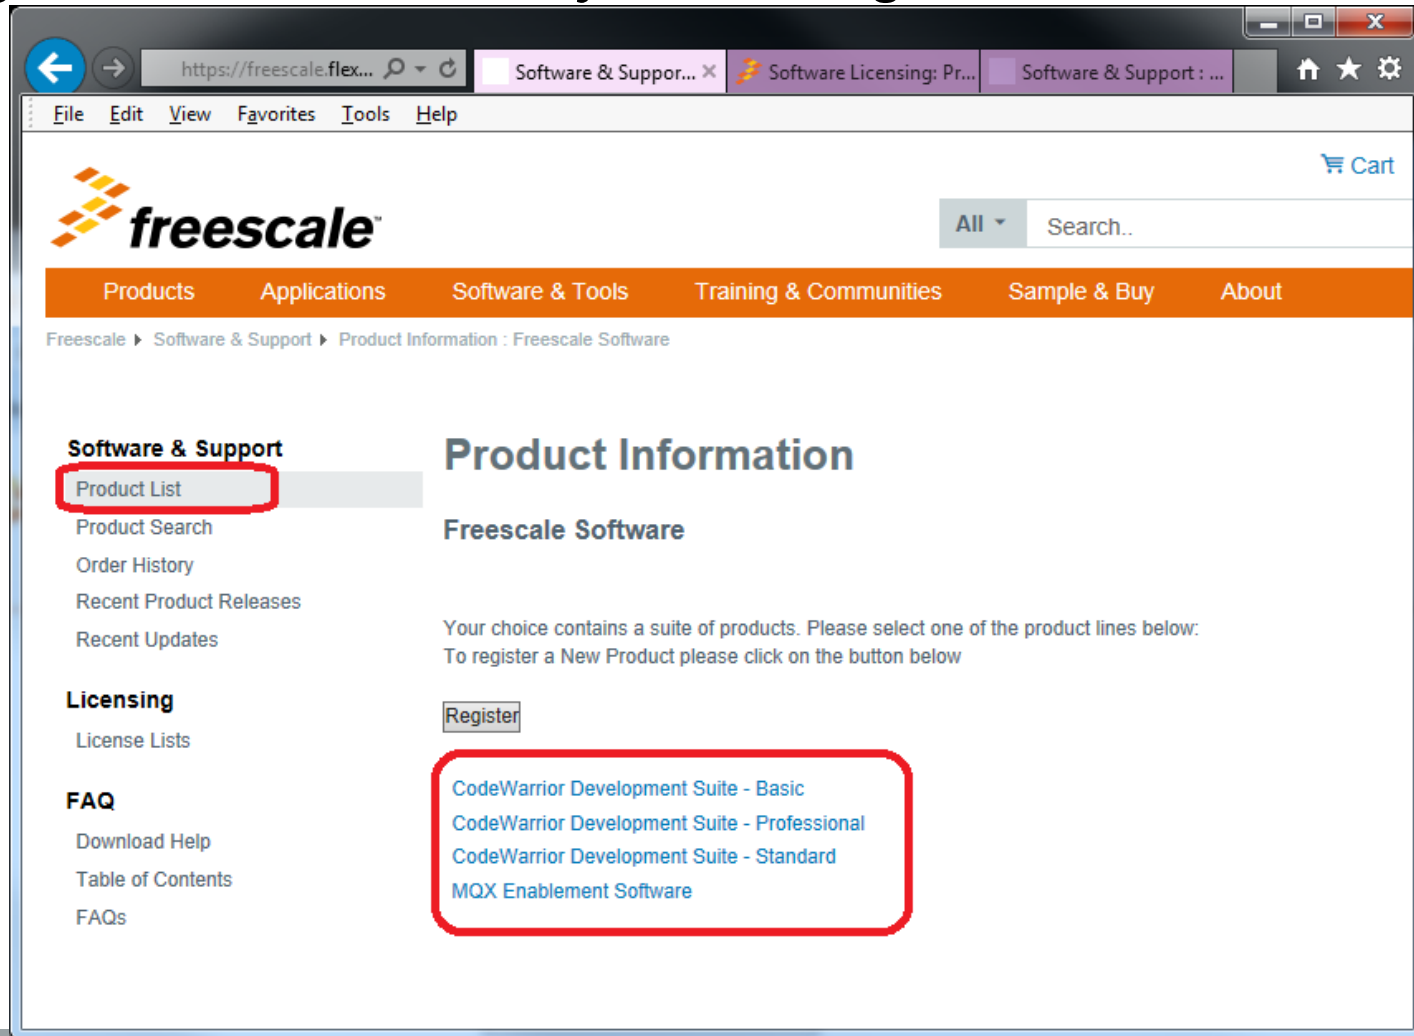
https://freescale.flex...

Software & Suppor... ×

Software Licensing: Pr...

Software & Support : ...

File Edit View Favorites Tools Help

Cart

freescale

All

Search..

Products Applications Software & Tools Training & Communities Sample & Buy About

Freescale ▸ Software & Support ▸ Product Information : Freescale Software

Software & Support

Product List

Product Search

Order History

Recent Product Releases

Recent Updates

Licensing

License Lists

FAQ

Download Help

Table of Contents

FAQs

Product Information

Freescale Software

Your choice contains a suite of products. Please select one of the product lines below:
To register a New Product please click on the button below

Register

CodeWarrior Development Suite - Basic

CodeWarrior Development Suite - Professional

CodeWarrior Development Suite - Standard

MQX Enablement Software